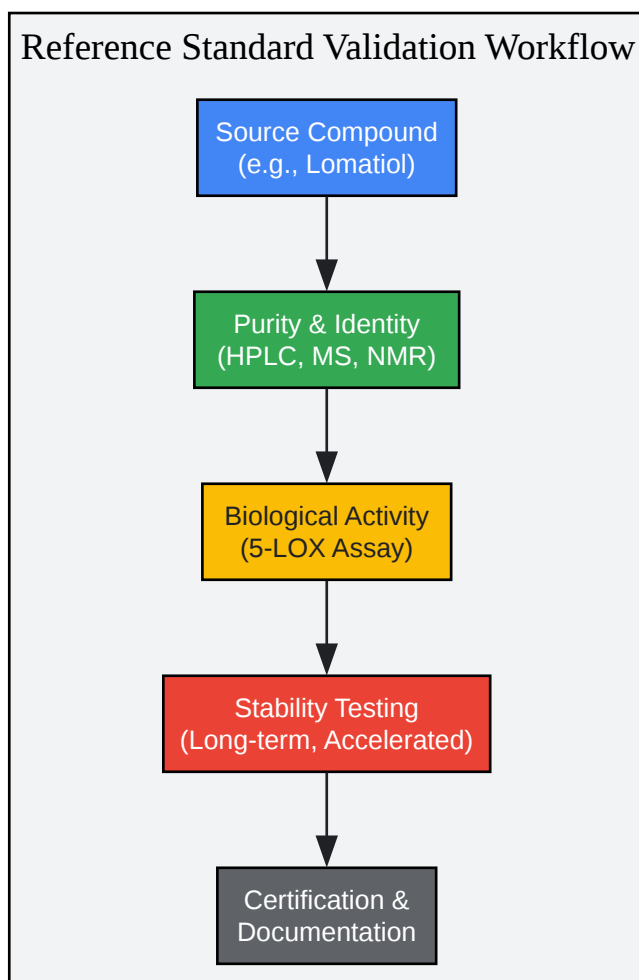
Reference Standard Validation Workflow

Source Compound
(e.g., Lomatiol)

Purity & Identity
(HPLC, MS, NMR)

Biological Activity
(5-LOX Assay)

Stability Testing
(Long-term, Accelerated)

Certification &
Documentation